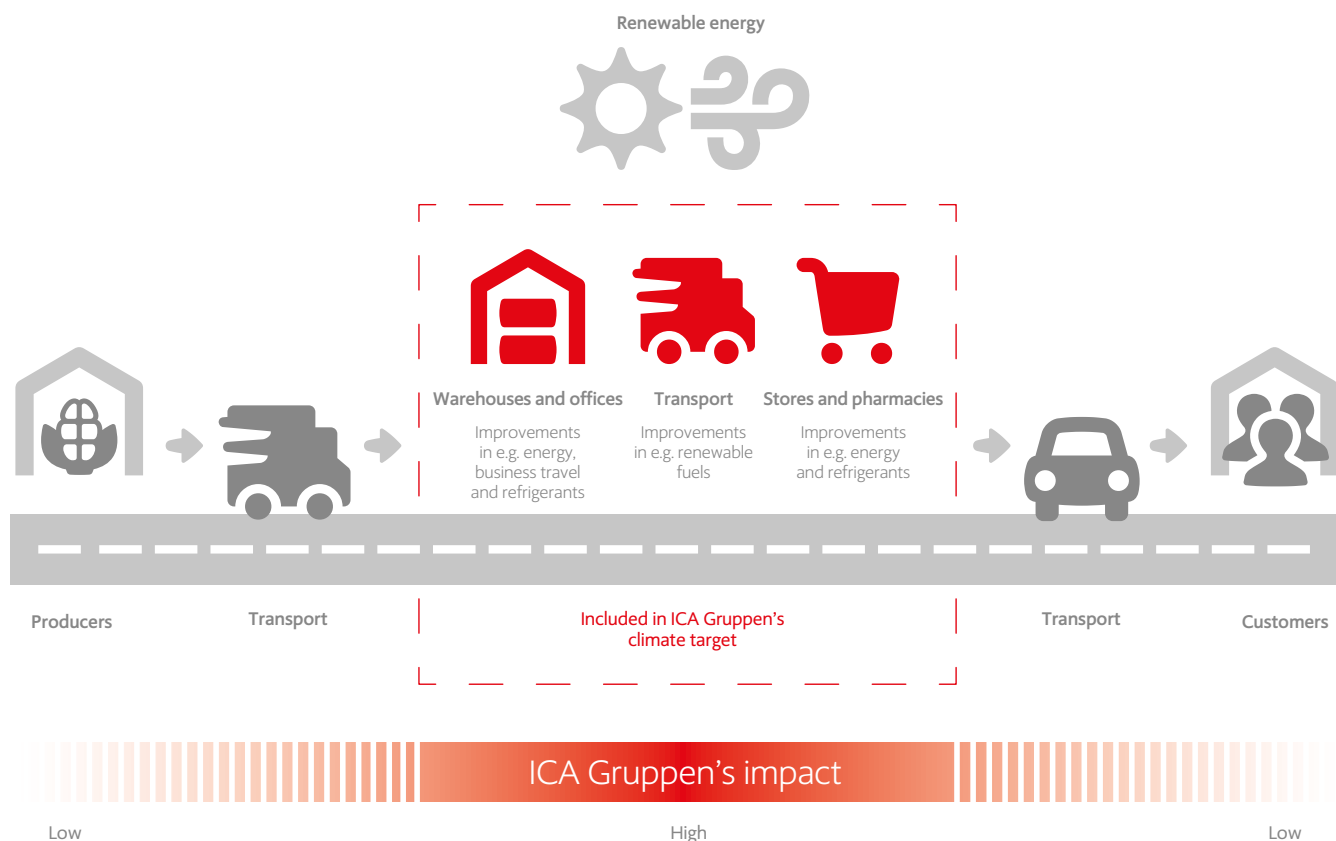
Renewable energy

Warehouses and offices
Improvements in e.g. energy, business travel and refrigerants

Transport
Improvements in e.g. renewable fuels

Stores and pharmacies
Improvements in e.g. energy and refrigerants

Producers

Transport

Included in ICA Gruppen's climate target

Transport

Customers

ICA Gruppen's impact

Low

High

Low